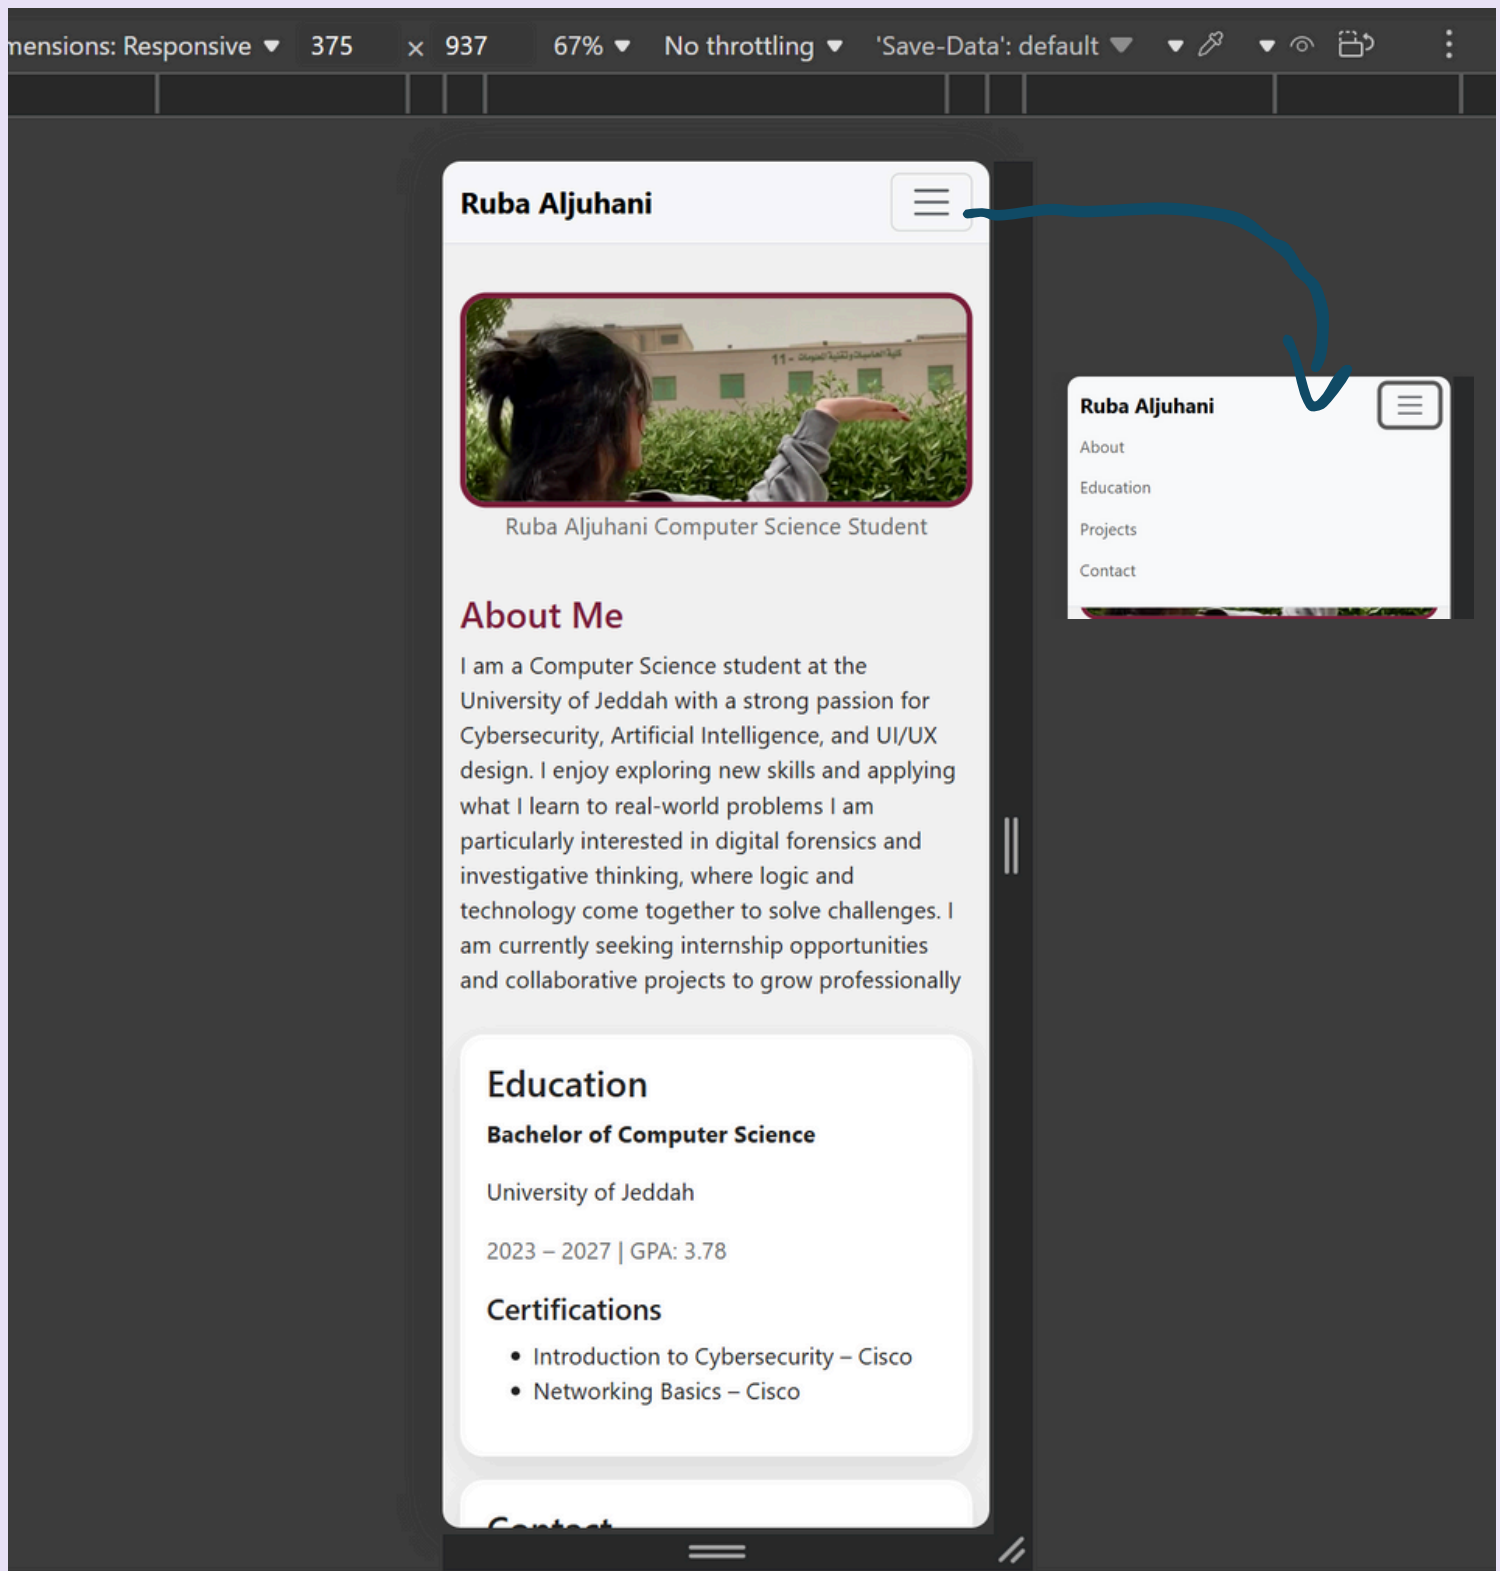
mensions: Responsive ▾ 375 × 937 67% ▾ No throttling ▾ 'Save-Data': default ▾

Ruba Aljuhani

Ruba Aljuhani Computer Science Student

About Me

I am a Computer Science student at the University of Jeddah with a strong passion for Cybersecurity, Artificial Intelligence, and UI/UX design. I enjoy exploring new skills and applying what I learn to real-world problems I am particularly interested in digital forensics and investigative thinking, where logic and technology come together to solve challenges. I am currently seeking internship opportunities and collaborative projects to grow professionally

Education

Bachelor of Computer Science

University of Jeddah

2023 – 2027 | GPA: 3.78

Certifications

- Introduction to Cybersecurity – Cisco
- Networking Basics – Cisco

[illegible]

Ruba Aljuhani

About

Education

Projects

Contact